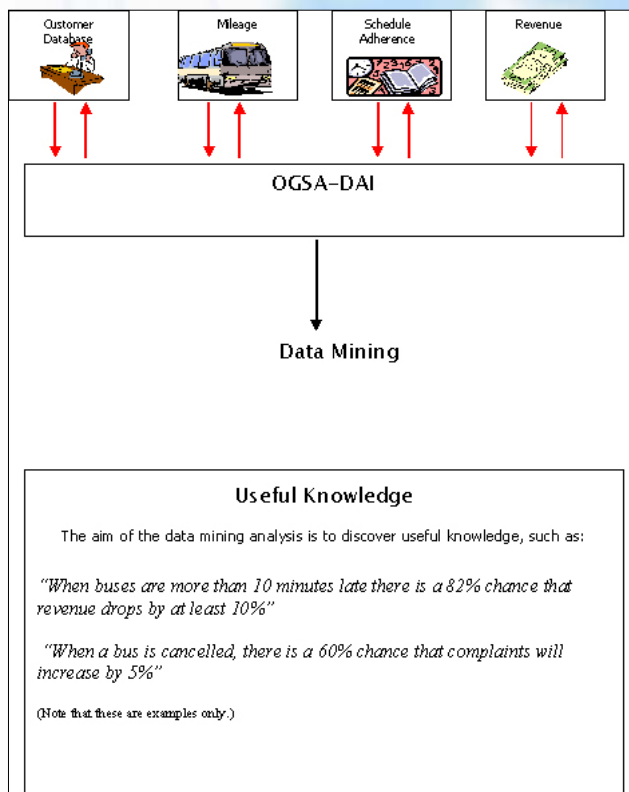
Customer Database

Mileage

Schedule Adherence

Revenue

OGSA-DAI

Data Mining

Useful Knowledge

The aim of the data mining analysis is to discover useful knowledge, such as:

"When buses are more than 10 minutes late there is a 82% chance that revenue drops by at least 10%"

"When a bus is cancelled, there is a 60% chance that complaints will increase by 5%"

(Note that these are examples only.)